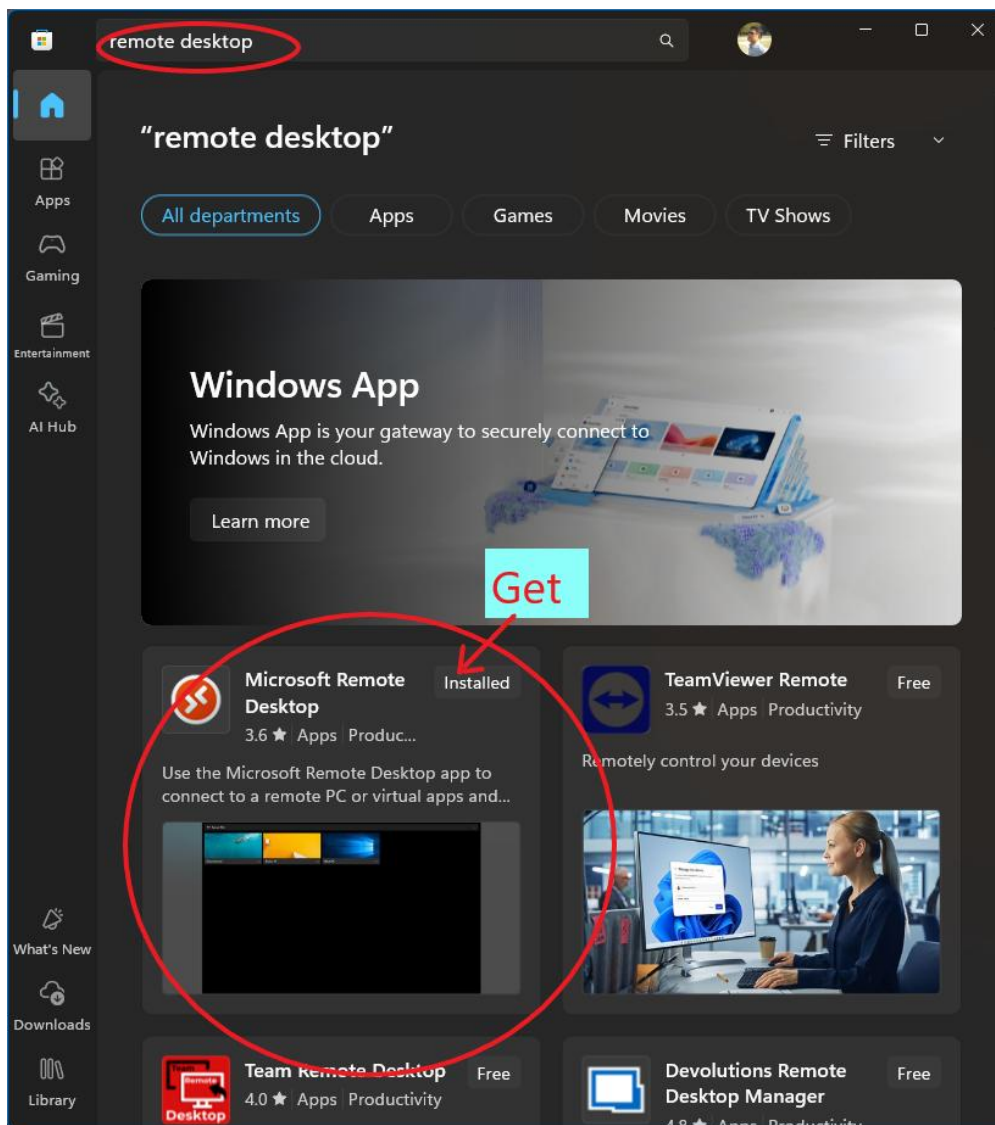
remote desktop

Apps

Gaming

Entertainment

AI Hub

What's New

Downloads

Library

“remote desktop”

Filters

All departments
Apps
Games
Movies
TV Shows

Windows App

Windows App is your gateway to securely connect to Windows in the cloud.

Learn more

Get

Microsoft Remote Desktop
Installed
3.6 ★ Apps | Produc...

Use the Microsoft Remote Desktop app to connect to a remote PC or virtual apps and...

TeamViewer Remote
Free
3.5 ★ Apps | Productivity

Remotely control your devices

Team Remote Desktop
Free
4.0 ★ Apps | Productivity

Devolutions Remote Desktop Manager
Free
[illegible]